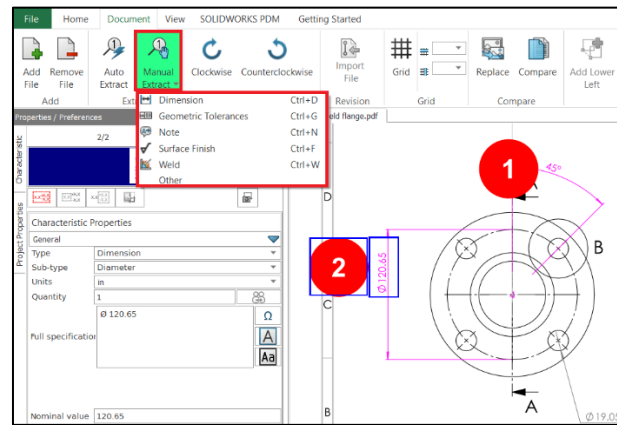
File Home Document View SOLIDWORKS PDM Getting Started

Add File
Remove File
Add
Auto Extract
Manual Extract
Extr
Clockwise
Counterclockwise
Import File
Revision
Grid
Grid
Replace
Compare
Compare
Add Lower Left

Dimension Ctrl+D
Geometric Tolerances Ctrl+G
Note Ctrl+N
Surface Finish Ctrl+F
Weld Ctrl+W
Other

Properties / Preferences
2/2
Characteristic
Project Properties

Characteristic Properties
General

| Type | Dimension |
|---|---|
| Sub-type | Diameter |
| Units | in |
| Quantity | 1 |

Full specification
Ø 120.65
Ω
A
Aa

Nominal value 120.65

eld flange.pdf

D
C
B

1
2
45°
B
A
A
Ø 120.65
Ø 19.05